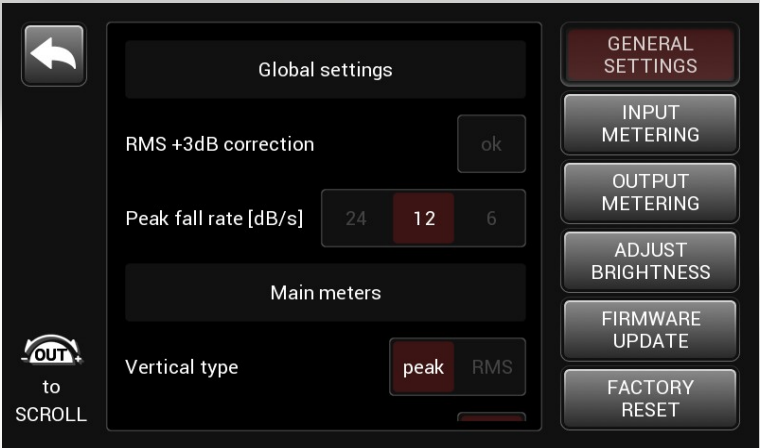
Global settings

RMS +3dB correction ok

Peak fall rate [dB/s] 24 12 6

Main meters

Vertical type peak RMS

OUT

to SCROLL

GENERAL SETTINGS

INPUT METERING

OUTPUT METERING

ADJUST BRIGHTNESS

FIRMWARE UPDATE

FACTORY RESET